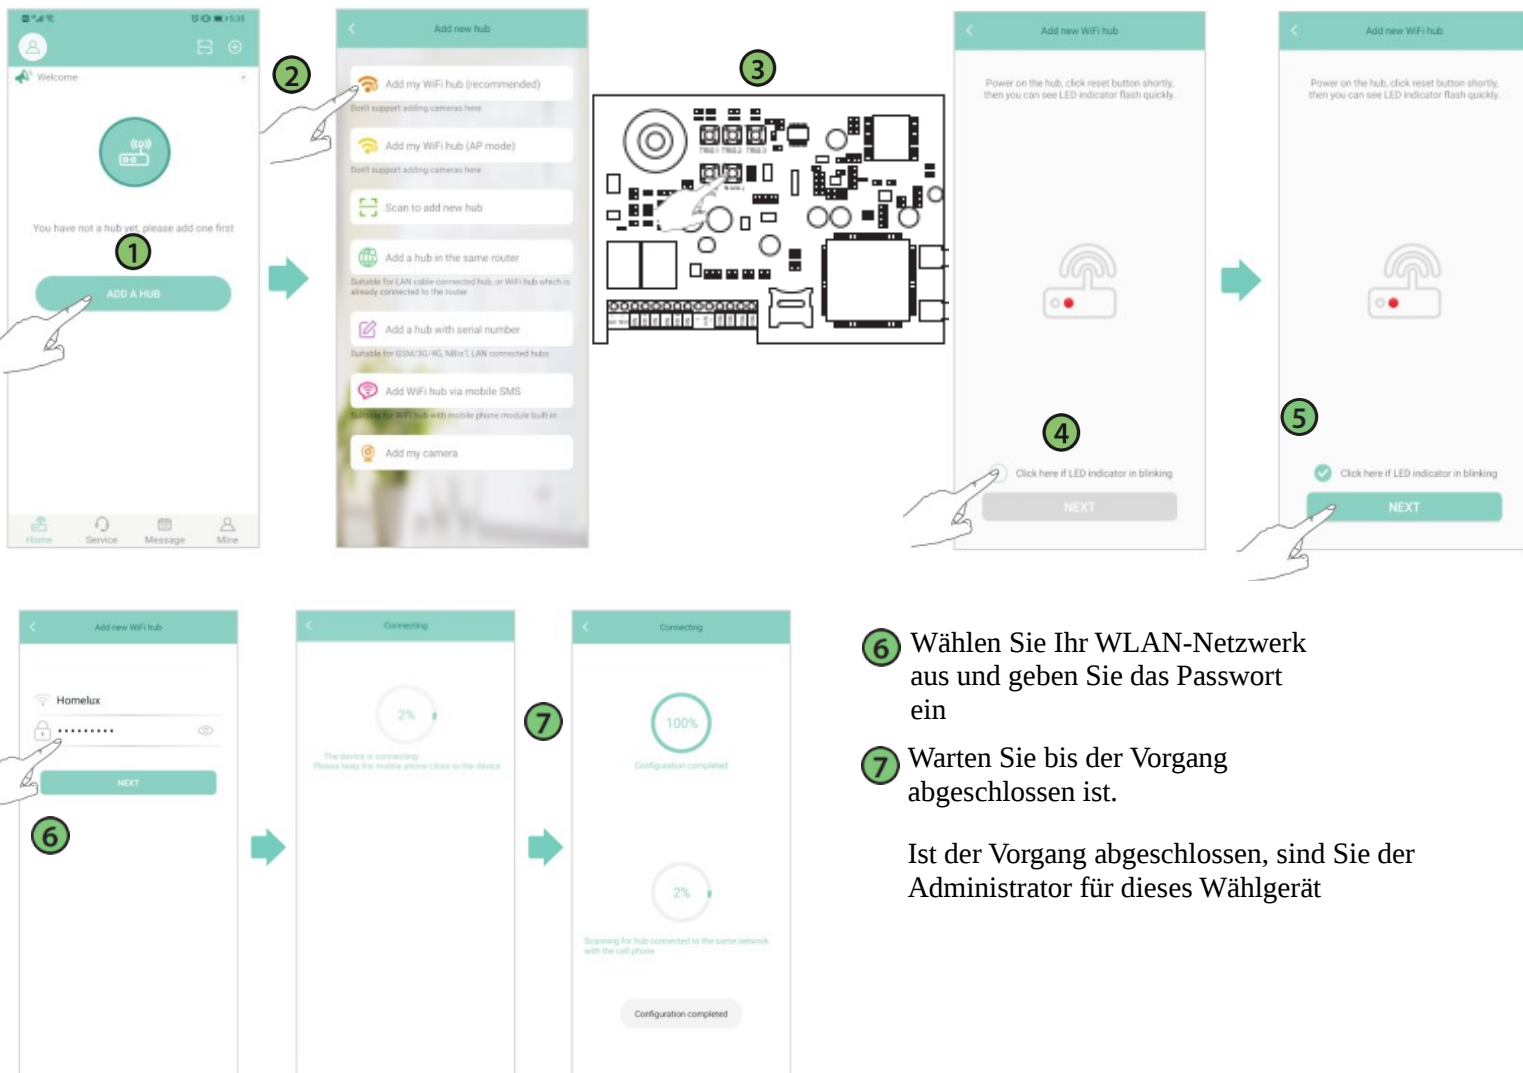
Welcome

You have not a hub yet, please add one first

1

ADD A HUB

Home Service Message Mine

2

Add new hub

Add my WiFi hub (recommended)
Don't support adding cameras here

Add my WiFi hub (AP mode)
Don't support adding cameras here

Scan to add new hub

Add a hub in the same router
Suitable for LAN cable connected hub, or WiFi hub which is already connected to the router

Add a hub with serial number
Suitable for GSM/3G/4G, NBIoT, LAN connected hubs

Add WiFi hub via mobile SMS
Suitable for WiFi hub with mobile phone module built-in

Add my camera

3

Add new WiFi hub

Power on the hub, click reset button shortly, then you can see LED indicator flash quickly.

4

Click here if LED indicator in blinking

NEXT

Add new WiFi hub

Power on the hub, click reset button shortly, then you can see LED indicator flash quickly.

5

Click here if LED indicator in blinking

NEXT

Add new WiFi hub

Homelux

••••••••••

NEXT

6

Connecting

2%

The device is connecting
Please keep the mobile phone close to the device

7

Connecting

100%

Configuration completed

2%

Scanning for hub connected to the same network with the cell phone

Configuration completed

6 Wählen Sie Ihr WLAN-Netzwerk aus und geben Sie das Passwort ein

7 Warten Sie bis der Vorgang abgeschlossen ist.

Ist der Vorgang abgeschlossen, sind Sie der Administrator für dieses Wählgerät